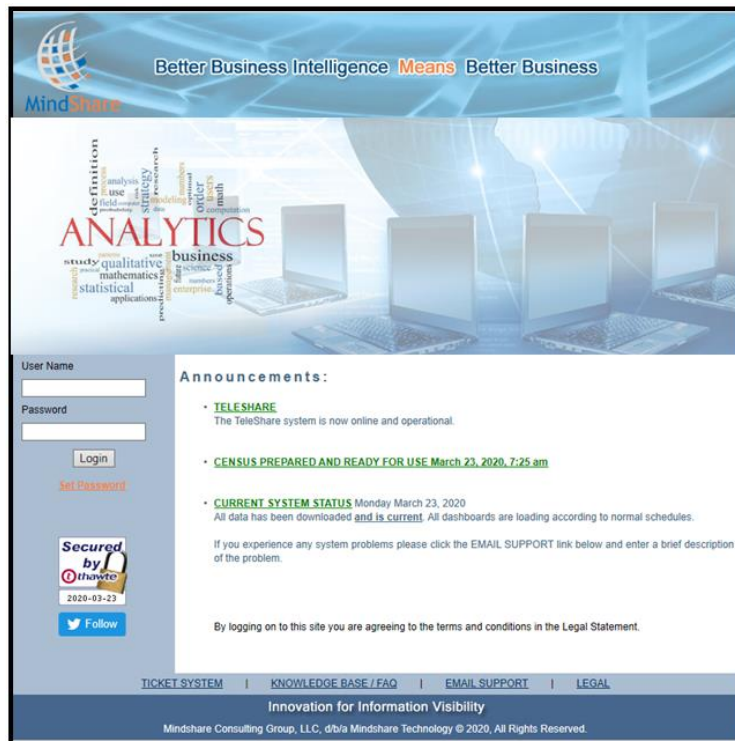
MindShare

Better Business Intelligence Means Better Business

definition analysis use field strategy research modeling numbers optimal order experts math computation
ANALYTICS
study qualitative mathematics statistical applications research predicting business science based enterprise operations numbers

User Name

Password

Login

Set Password

Secured by thawte
2020-03-23

Follow

Announcements:

• TELESHARE
The TeleShare system is now online and operational.

• CENSUS PREPARED AND READY FOR USE March 23, 2020, 7:25 am

• CURRENT SYSTEM STATUS Monday March 23, 2020
All data has been downloaded and is current. All dashboards are loading according to normal schedules.

If you experience any system problems please click the EMAIL SUPPORT link below and enter a brief description of the problem.

By logging on to this site you are agreeing to the terms and conditions in the Legal Statement.

TICKET SYSTEM | KNOWLEDGE BASE / FAQ | EMAIL SUPPORT | LEGAL

Innovation for Information Visibility

Mindshare Consulting Group, LLC, d/b/a Mindshare Technology © 2020, All Rights Reserved.